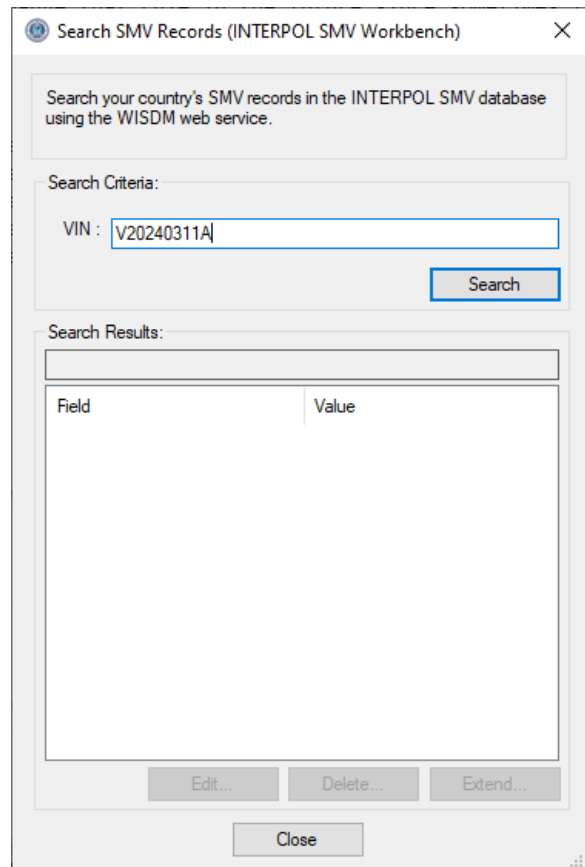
Search SMV Records (INTERPOL SMV Workbench)

×

Search your country's SMV records in the INTERPOL SMV database using the WISDM web service.

Search Criteria:

VIN : V20240311A

Search

Search Results:

| Field | Value |
|---|---|

Edit...

Delete...

Extend...

Close